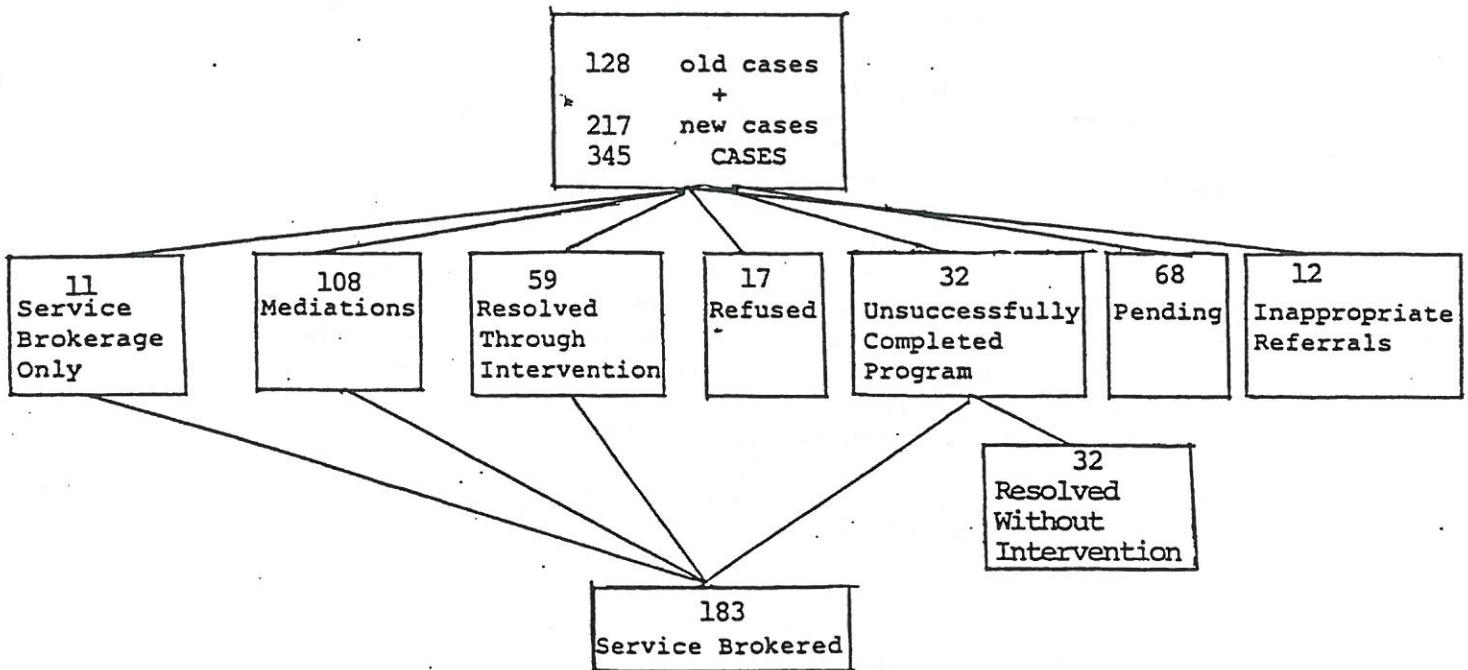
128 old cases
+
217 new cases
345 CASES

11
Service Brokerage Only

108
Mediations

59
Resolved Through Intervention

17
Refused

32
Unsuccessfully Completed Program

68
Pending

12
Inappropriate Referrals

32
Resolved Without Intervention

183
Service Brokered